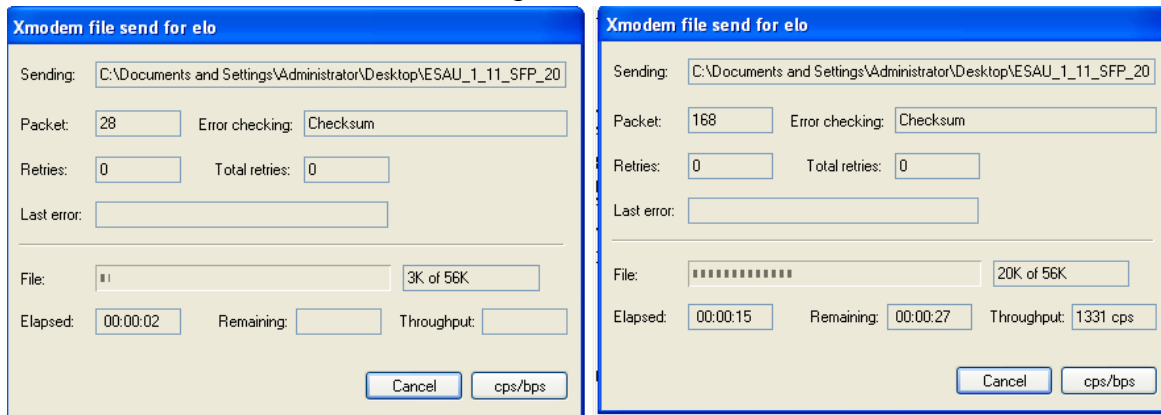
Xmodem file send for elo

Sending: C:\Documents and Settings\Administrator\Desktop\ESAU_1_11_SFP_20

Packet: 28 Error checking: Checksum

Retries: 0 Total retries: 0

Last error:

File: 3K of 56K

Elapsed: 00:00:02 Remaining: Throughput:

Cancel cps/bps

Xmodem file send for elo

Sending: C:\Documents and Settings\Administrator\Desktop\ESAU_1_11_SFP_20

Packet: 168 Error checking: Checksum

Retries: 0 Total retries: 0

Last error:

File: 20K of 56K

Elapsed: 00:00:15 Remaining: 00:00:27 Throughput: 1331 cps

Cancel cps/bps